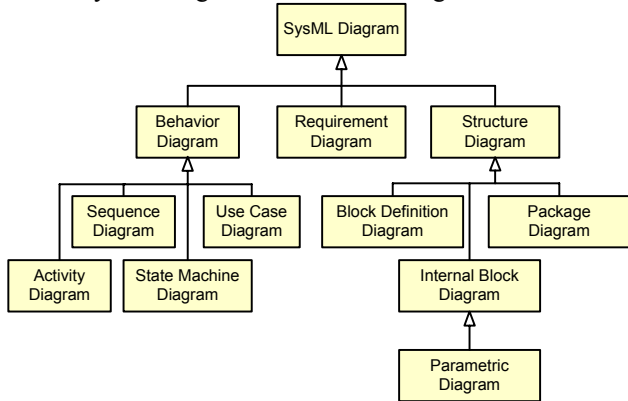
SysML Diagram

Behavior Diagram

Requirement Diagram

Structure Diagram

Sequence Diagram

Use Case Diagram

Block Definition Diagram

Package Diagram

Activity Diagram

State Machine Diagram

Internal Block Diagram

Parametric Diagram